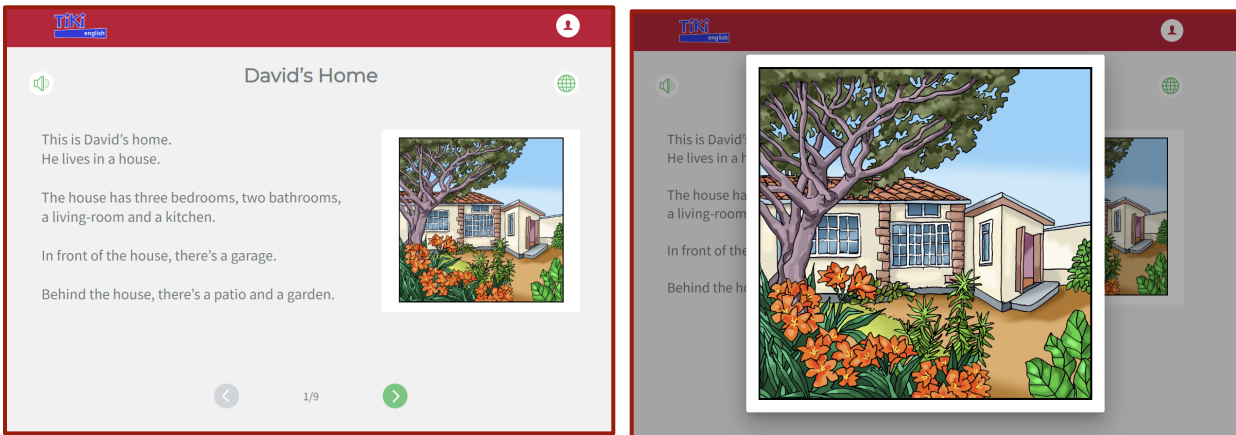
TiKi english

David's Home

This is David's home.
He lives in a house.

The house has three bedrooms, two bathrooms, a living-room and a kitchen.

In front of the house, there's a garage.

Behind the house, there's a patio and a garden.

1/9

TiKi english

This is David's
He lives in a h

The house has
a living-room

In front of the

Behind the ho